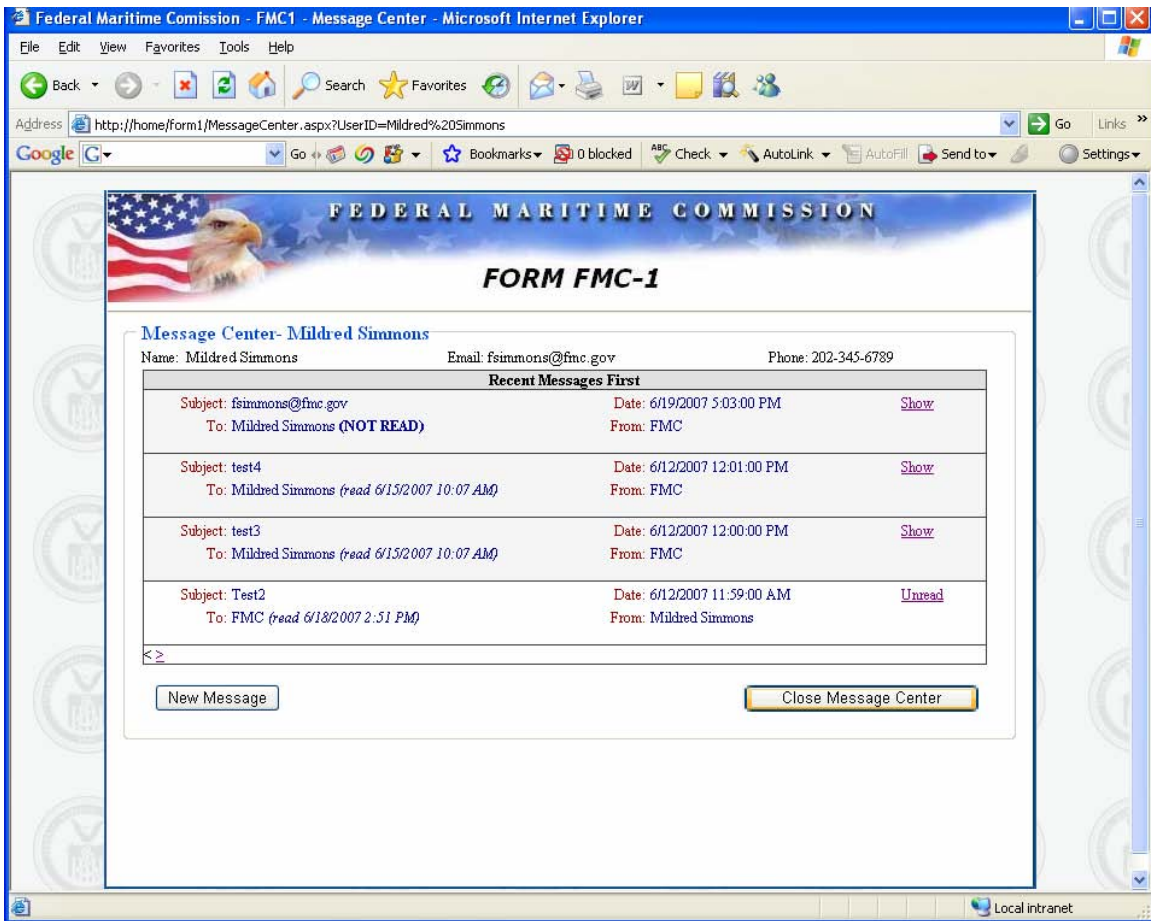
Federal Maritime Comission - FMC1 - Message Center - Microsoft Internet Explorer

File Edit View Favorites Tools Help

Back Search Favorites

Address http://home/form1/MessageCenter.aspx?UserID=Mildred%20Simmons Go Links

Google Go Bookmarks 0 blocked Check AutoLink AutoFill Send to Settings

FEDERAL MARITIME COMMISSION

FORM FMC-1

Message Center- Mildred Simmons

Name: Mildred Simmons Email: fsimmons@fmc.gov Phone: 202-345-6789

| Recent Messages First | | |
|---|---|---|
| Subject: fsimmons@fmc.gov<br>To: Mildred Simmons **(NOT READ)** | Date: 6/19/2007 5:03:00 PM<br>From: FMC | Show |
| Subject: test4<br>To: Mildred Simmons *(read 6/15/2007 10:07 AM)* | Date: 6/12/2007 12:01:00 PM<br>From: FMC | Show |
| Subject: test3<br>To: Mildred Simmons *(read 6/15/2007 10:07 AM)* | Date: 6/12/2007 12:00:00 PM<br>From: FMC | Show |
| Subject: Test2<br>To: FMC *(read 6/18/2007 2:51 PM)* | Date: 6/12/2007 11:59:00 AM<br>From: Mildred Simmons | Unread |

< >

New Message

Close Message Center

Local intranet